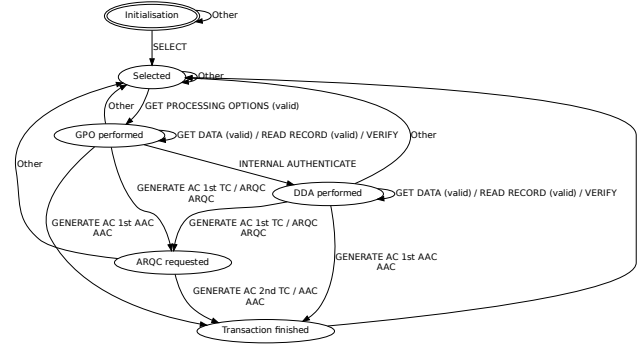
Initialisation
Other
SELECT
Selected
Other
Other
GET PROCESSING OPTIONS (valid)
GPO performed
GET DATA (valid) / READ RECORD (valid) / VERIFY
Other
Other
INTERNAL AUTHENTICATE
GENERATE AC 1st TC / ARQC
ARQC
DDA performed
GET DATA (valid) / READ RECORD (valid) / VERIFY
GENERATE AC 1st AAC
AAC
GENERATE AC 1st TC / ARQC
ARQC
GENERATE AC 1st AAC
AAC
ARQC requested
GENERATE AC 2nd TC / AAC
AAC
Transaction finished